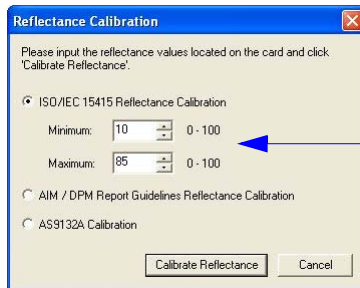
Reflectance Calibration

Please input the reflectance values located on the card and click 'Calibrate Reflectance'.

ISO/IEC 15415 Reflectance Calibration

Minimum: 10 0 - 100

Maximum: 85 0 - 100

AIM / DPM Report Guidelines Reflectance Calibration

AS9132A Calibration

Calibrate Reflectance

Cancel